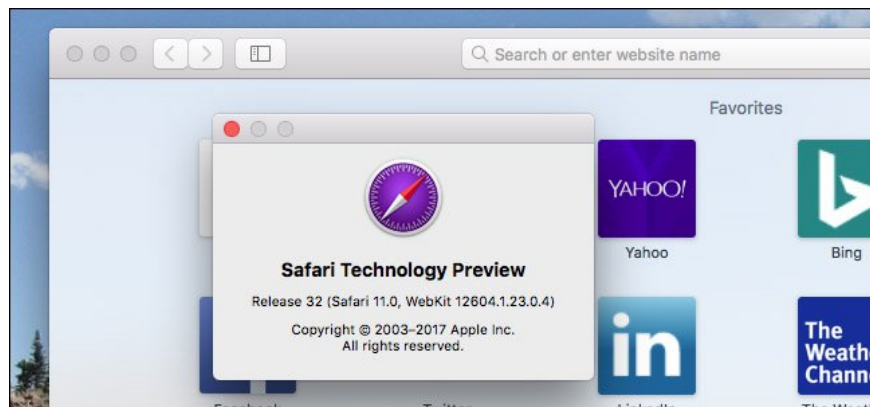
Search or enter website name

Favorites

Safari Technology Preview

Release 32 (Safari 11.0, WebKit 12604.1.23.0.4)

Copyright © 2003–2017 Apple Inc.
All rights reserved.

YAHOO!

Yahoo

Bing

in

The Weath Chann

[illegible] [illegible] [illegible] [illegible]